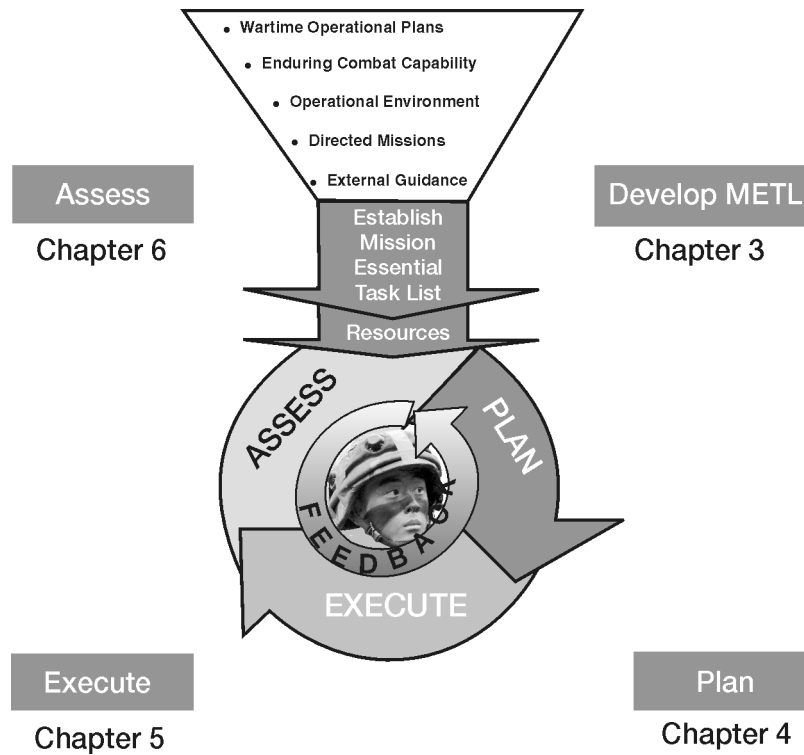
• Wartime Operational Plans
• Enduring Combat Capability
• Operational Environment
• Directed Missions
• External Guidance

Assess
Chapter 6

Develop METL
Chapter 3

Establish Mission Essential Task List

Resources

ASSESS

PLAN

FEEDBACK

EXECUTE

Execute
Chapter 5

Plan
Chapter 4